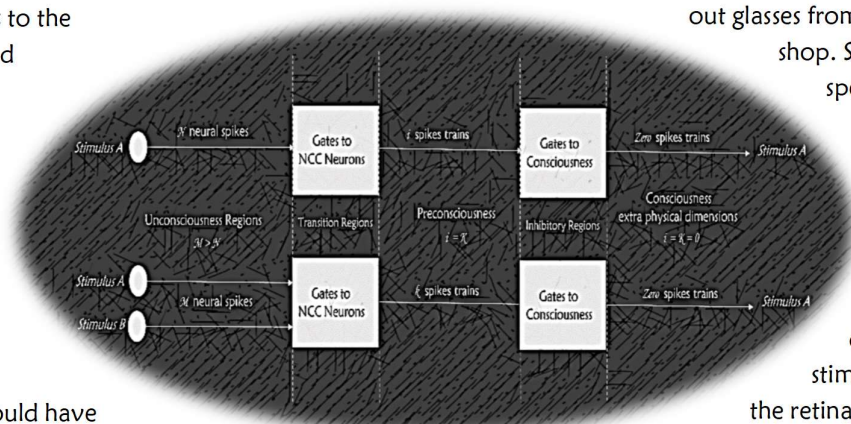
to the
d

out glasses from
shop. S
spe

Stimulus A
$\mathcal{N}$ neural spikes
Gates to NCC Neurons
$\iota$ spikes trains
Gates to Consciousness
Zero spikes trains
Stimulus A

Unconsciousness Regions
$\mathcal{M} > \mathcal{N}$
Transition Regions
Preconsciousness
$\iota = \mathcal{K}$
Inhibitory Regions
Consciousness
extra physical dimensions
$\iota = \mathcal{K} = 0$

Stimulus A
$\mathcal{M}$ neural spikes
Stimulus B
Gates to NCC Neurons
$\mathcal{K}$ spikes trains
Gates to Consciousness
Zero spikes trains
Stimulus A

ould have

c
stim
the retina